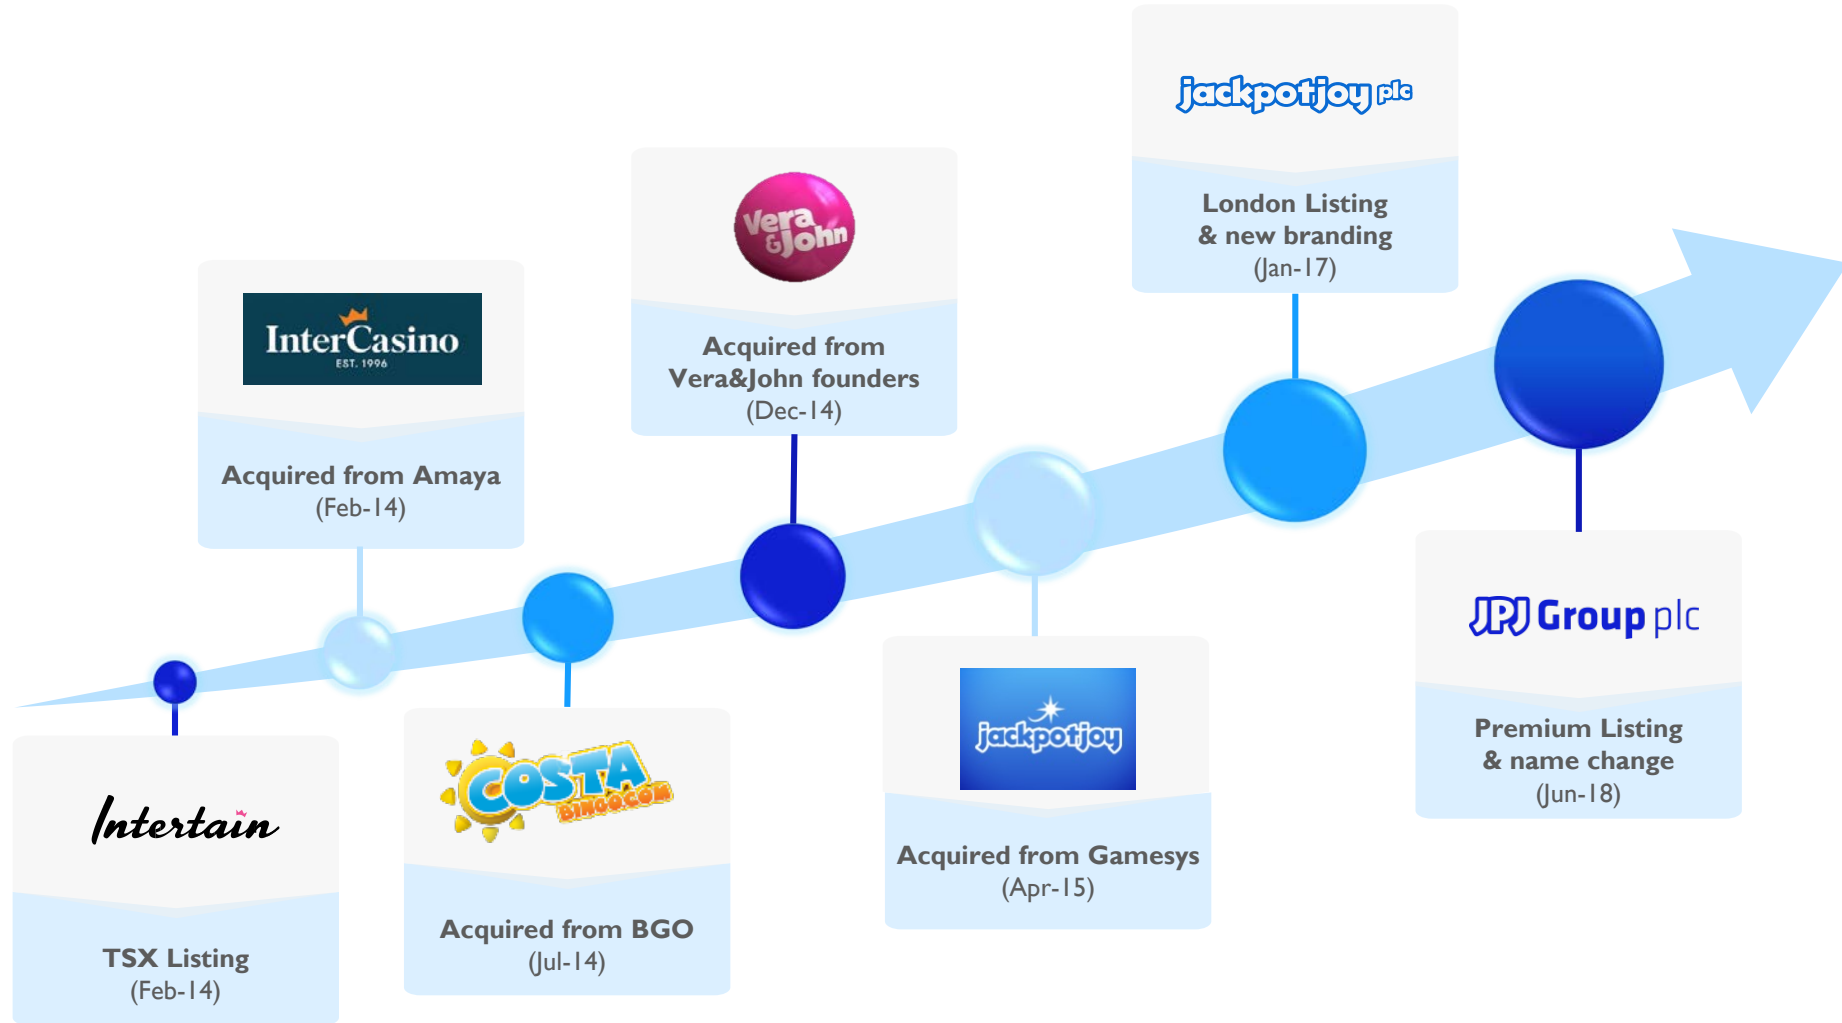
Intertain

TSX Listing
(Feb-14)

InterCasino
EST. 1996

Acquired from Amaya
(Feb-14)

COSTA BINGO.COM

Acquired from BGO
(Jul-14)

Vera&John

Acquired from Vera&John founders
(Dec-14)

jackpotjoy

Acquired from Gamesys
(Apr-15)

jackpotjoy plc

London Listing & new branding
(Jan-17)

JPJ Group plc

Premium Listing & name change
(Jun-18)